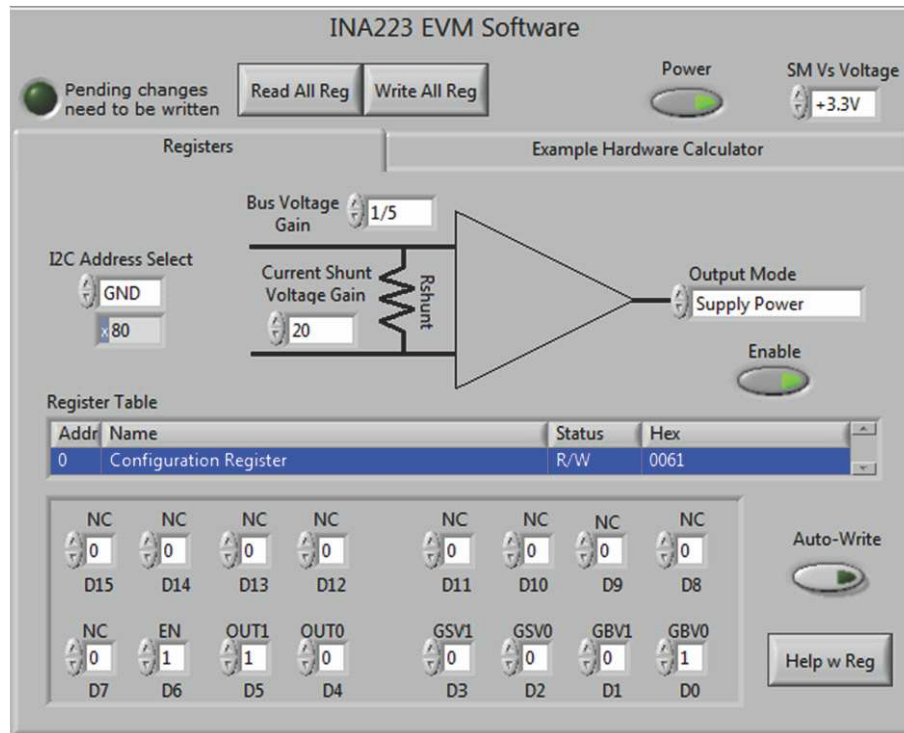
INA223 EVM Software

Pending changes need to be written

Read All Reg

Write All Reg

Power

SM Vs Voltage

+3.3V

Registers

Example Hardware Calculator

Bus Voltage Gain

1/5

I2C Address Select

GND

x80

Current Shunt Voltage Gain

20

Rshunt

Output Mode

Supply Power

Enable

Register Table

| Addr | Name | Status | Hex |
|---|---|---|---|
| 0 | Configuration Register | R/W | 0061 |

NC 0 D15
NC 0 D14
NC 0 D13
NC 0 D12
NC 0 D11
NC 0 D10
NC 0 D9
NC 0 D8

Auto-Write

NC 0 D7
EN 1 D6
OUT1 1 D5
OUT0 0 D4
GSV1 0 D3
GSV0 0 D2
GBV1 0 D1
GBV0 1 D0

Help w Reg